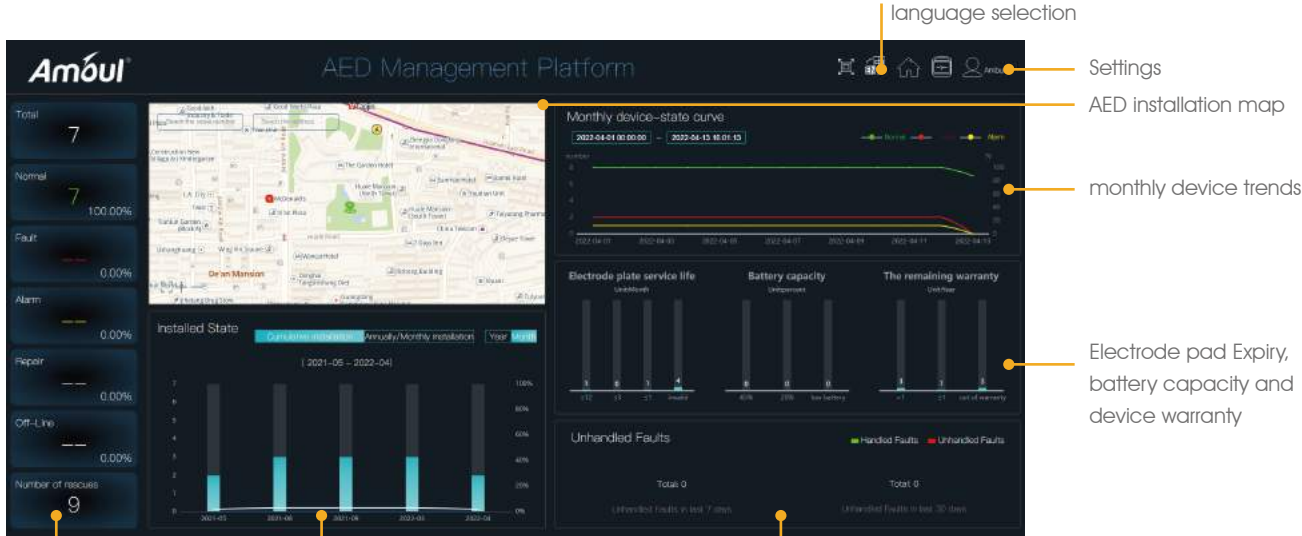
language selection

Amoul

AED Management Platform

Amou

Settings

AED installation map

monthly device trends

Electrode pad Expiry, battery capacity and device warranty

Total
7

Normal
7
100.00%

Fault
---
0.00%

Alarm
---
0.00%

Repair
---
0.00%

Off-Line
---
0.00%

Number of rescues
9

Installed State

Cumulative installation

Annually/Monthly installation

Year

Month

( 2021-05 - 2022-04)

Monthly device-state curve

2022-04-01 00:00:00 ~ 2022-04-13 18:01:13

Normal

Alarm

Electrode plate service life

Battery capacity

The remaining warranty

Unhandled Faults

Handled Faults

Unhandled Faults

Total: 0

Total: 0

Unhandled faults in last 7 days

Unhandled faults in last 30 days

Oe'an Mansion